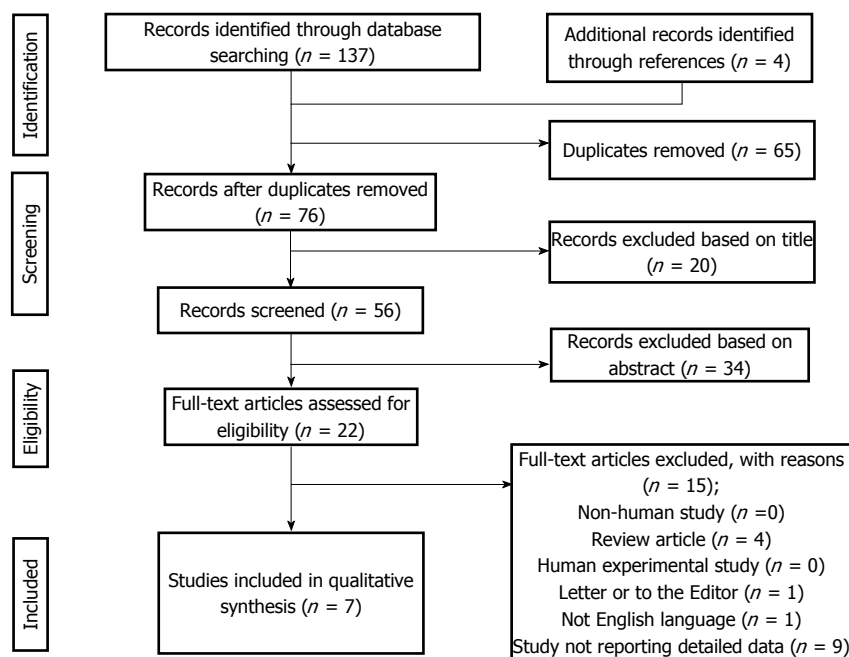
Identification

Records identified through database searching ($n$ = 137)

Additional records identified through references ($n$ = 4)

Duplicates removed ($n$ = 65)

Screening

Records after duplicates removed ($n$ = 76)

Records excluded based on title ($n$ = 20)

Records screened ($n$ = 56)

Records excluded based on abstract ($n$ = 34)

Eligibility

Full-text articles assessed for eligibility ($n$ = 22)

Full-text articles excluded, with reasons ($n$ = 15);
Non-human study ($n$ =0)
Review article ($n$ = 4)
Human experimental study ($n$ = 0)
Letter or to the Editor ($n$ = 1)
Not English language ($n$ = 1)
Study not reporting detailed data ($n$ = 9)

Included

Studies included in qualitative synthesis ($n$ = 7)